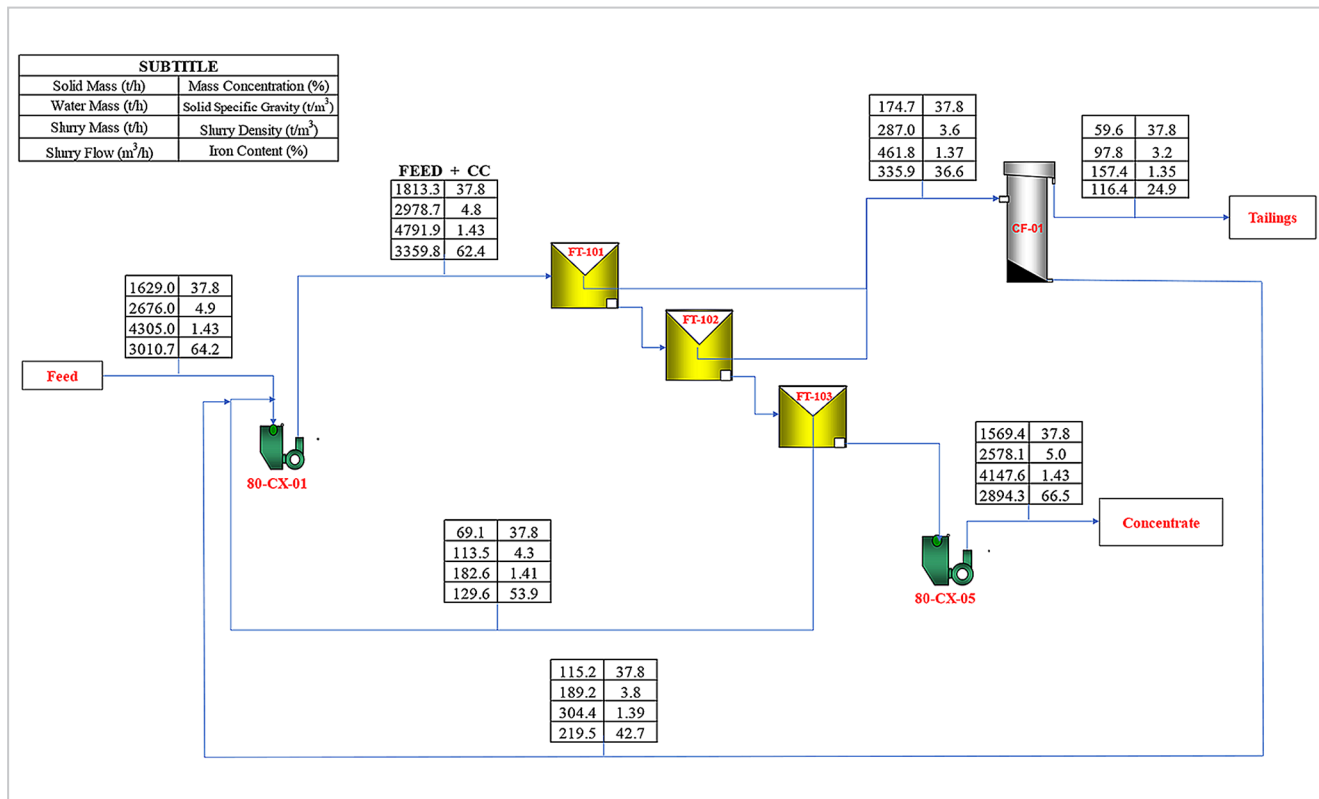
| SUBTITLE | |
|---|---|
| Solid Mass (t/h) | Mass Concentration (%) |
| Water Mass (t/h) | Solid Specific Gravity (t/m$^3$) |
| Slurry Mass (t/h) | Slurry Density (t/m$^3$) |
| Slurry Flow (m$^3$/h) | Iron Content (%) |

FEED + CC

| 1813.3 | 37.8 |
|---|---|
| 2978.7 | 4.8 |
| 4791.9 | 1.43 |
| 3359.8 | 62.4 |

| 174.7 | 37.8 |
|---|---|
| 287.0 | 3.6 |
| 461.8 | 1.37 |
| 335.9 | 36.6 |

| 59.6 | 37.8 |
|---|---|
| 97.8 | 3.2 |
| 157.4 | 1.35 |
| 116.4 | 24.9 |

CF-01

Tailings

FT-101

FT-102

FT-103

| 1629.0 | 37.8 |
|---|---|
| 2676.0 | 4.9 |
| 4305.0 | 1.43 |
| 3010.7 | 64.2 |

Feed

80-CX-01

| 1569.4 | 37.8 |
|---|---|
| 2578.1 | 5.0 |
| 4147.6 | 1.43 |
| 2894.3 | 66.5 |

Concentrate

| 69.1 | 37.8 |
|---|---|
| 113.5 | 4.3 |
| 182.6 | 1.41 |
| 129.6 | 53.9 |

80-CX-05

| 115.2 | 37.8 |
|---|---|
| 189.2 | 3.8 |
| 304.4 | 1.39 |
| 219.5 | 42.7 |